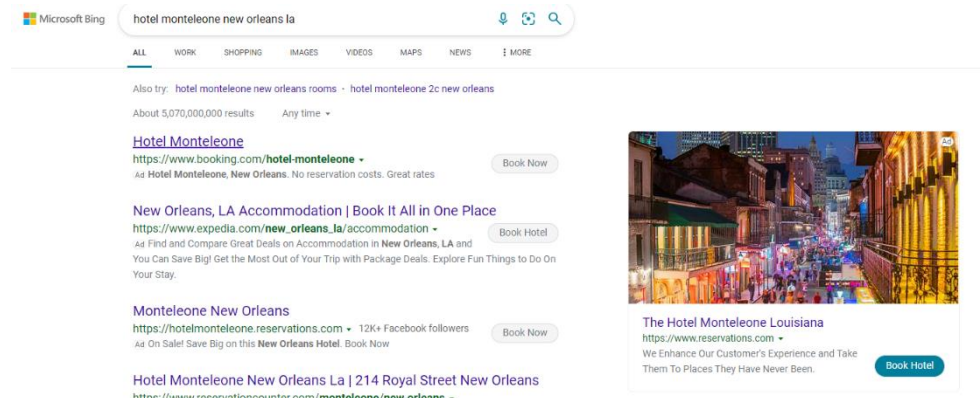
Microsoft Bing

hotel monteleone new orleans la

ALL WORK SHOPPING IMAGES VIDEOS MAPS NEWS ⋮ MORE

Also try: hotel monteleone new orleans rooms · hotel monteleone 2c new orleans

About 5,070,000,000 results Any time ▾

Hotel Monteleone
https://www.booking.com/hotel-monteleone ▾
Ad Hotel Monteleone, New Orleans. No reservation costs. Great rates
Book Now

New Orleans, LA Accommodation | Book It All in One Place
https://www.expedia.com/new_orleans_la/accommodation ▾
Ad Find and Compare Great Deals on Accommodation in New Orleans, LA and You Can Save Big! Get the Most Out of Your Trip with Package Deals. Explore Fun Things to Do On Your Stay.
Book Hotel

Monteleone New Orleans
https://hotelmonteleone.reservations.com ▾ 12K+ Facebook followers
Ad On Sale! Save Big on this New Orleans Hotel. Book Now
Book Now

Hotel Monteleone New Orleans La | 214 Royal Street New Orleans
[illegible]

Ad

The Hotel Monteleone Louisiana
https://www.reservations.com ▾
We Enhance Our Customer's Experience and Take Them To Places They Have Never Been.
Book Hotel